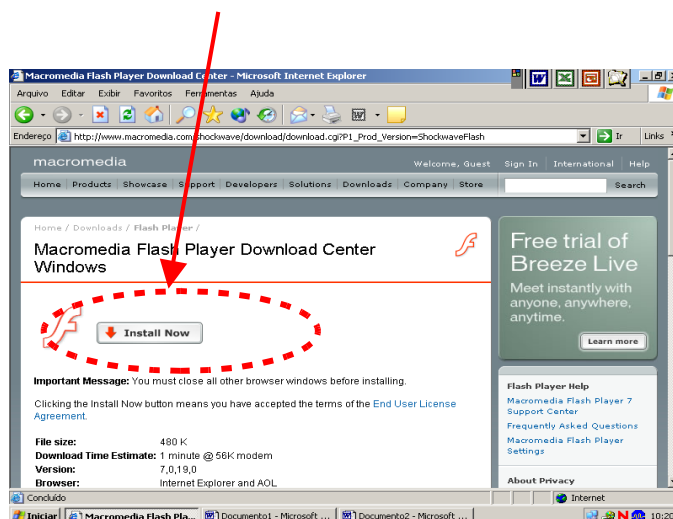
Macromedia Flash Player Download Center - Microsoft Internet Explorer

Arquivo Editar Exibir Favoritos Ferramentas Ajuda

Endereço http://www.macromedia.com/shockwave/download/download.cgi?P1_Prod_Version=ShockwaveFlash Ir Links

macromedia Welcome, Guest Sign In International Help

Home Products Showcase Support Developers Solutions Downloads Company Store Search

Home / Downloads / Flash Player /

Macromedia Flash Player Download Center Windows

Install Now

Important Message: You must close all other browser windows before installing.

Clicking the Install Now button means you have accepted the terms of the End User License Agreement.

| | |
|---|---|
| File size: | 480 K |
| Download Time Estimate: | 1 minute @ 56K modem |
| Version: | 7,0,19,0 |
| Browser: | Internet Explorer and AOL |

Free trial of Breeze Live

Meet instantly with anyone, anywhere, anytime.

Learn more

Flash Player Help

Macromedia Flash Player 7 Support Center

Frequently Asked Questions

Macromedia Flash Player Settings

About Privacy

Concluído Internet

Iniciar Macromedia Flash Pla... Documento1 - Microsoft ... Documento2 - Microsoft ... 10:2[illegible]